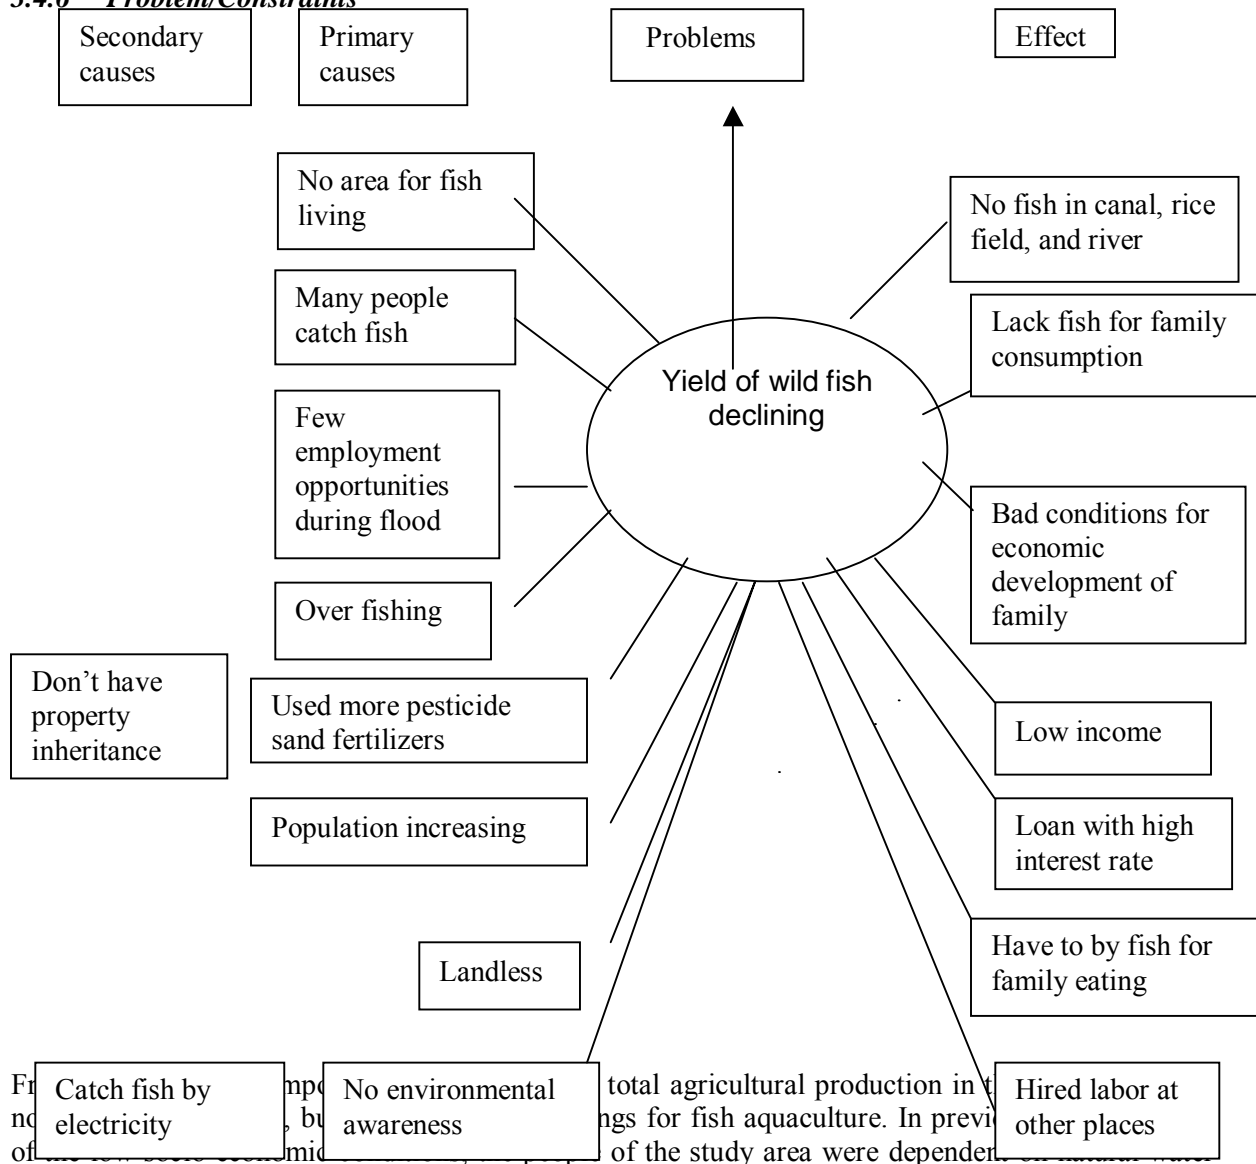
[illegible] Problem/Constraints

Secondary causes

Primary causes

Problems

Effect

No area for fish living

Many people catch fish

Few employment opportunities during flood

Over fishing

Yield of wild fish declining

No fish in canal, rice field, and river

Lack fish for family consumption

Bad conditions for economic development of family

Don't have property inheritance

Used more pesticide sand fertilizers

Population increasing

Landless

Low income

Loan with high interest rate

Have to by fish for family eating

Catch fish by electricity

No environmental awareness

Hired labor at other places

Fr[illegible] mpo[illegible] total agricultural production in t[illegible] no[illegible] bu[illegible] ngs for fish aquaculture. In previ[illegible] of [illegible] of the study area were dependen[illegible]